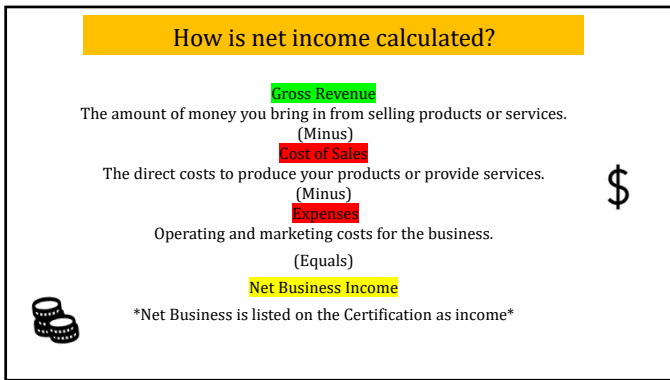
How is net income calculated?

Gross Revenue
The amount of money you bring in from selling products or services.
(Minus)
Cost of Sales
The direct costs to produce your products or provide services.
(Minus)
Expenses
Operating and marketing costs for the business.

(Equals)

Net Business Income

*Net Business is listed on the Certification as income*

$